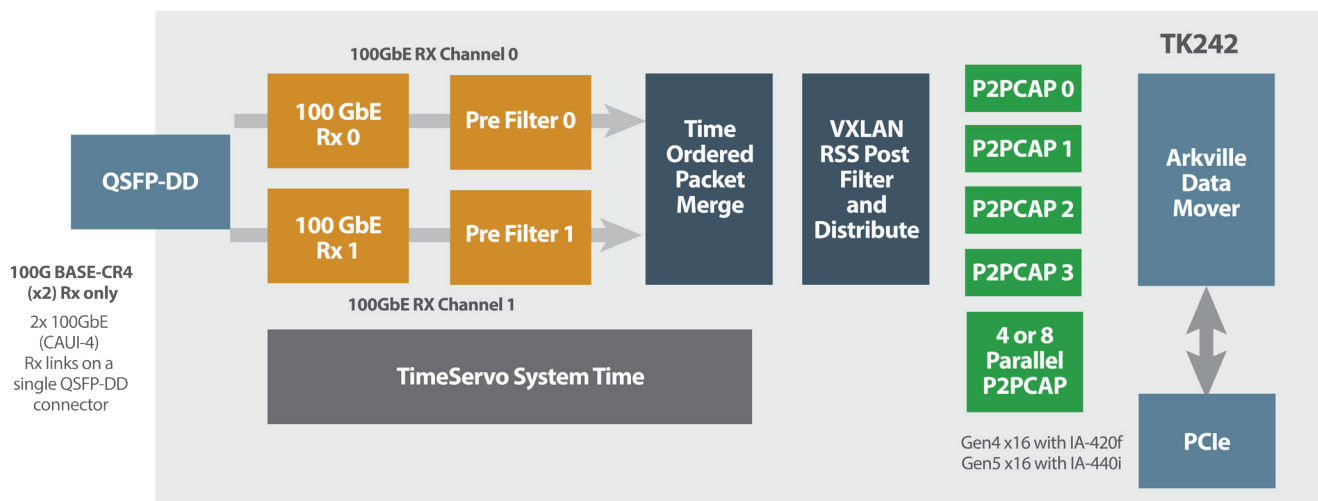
TK242

100GbE RX Channel 0

QSFP-DD

100 GbE Rx 0

Pre Filter 0

100 GbE Rx 1

Pre Filter 1

100GbE RX Channel 1

Time Ordered Packet Merge

VXLAN RSS Post Filter and Distribute

P2PCAP 0

P2PCAP 1

P2PCAP 2

P2PCAP 3

4 or 8 Parallel P2PCAP

Arkville Data Mover

PCIe

100G BASE-CR4 (x2) Rx only

2x 100GbE (CAUI-4) Rx links on a single QSFP-DD connector

TimeServo System Time

Gen4 x16 with IA-420f
Gen5 x16 with IA-440i